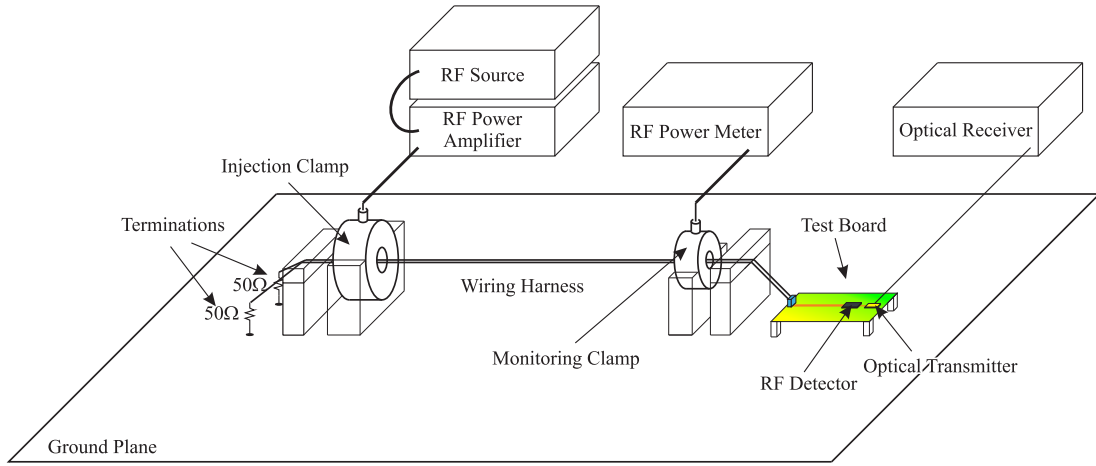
RF Source

RF Power Amplifier

RF Power Meter

Optical Receiver

Injection Clamp

Terminations

Test Board

$50\Omega$

$50\Omega$

Wiring Harness

Monitoring Clamp

RF Detector

Optical Transmitter

Ground Plane